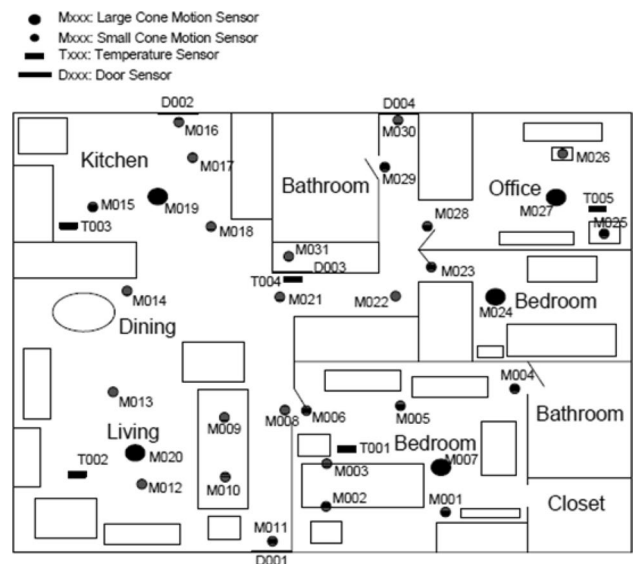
Mxxx: Large Cone Motion Sensor
Mxxx: Small Cone Motion Sensor
Txxx: Temperature Sensor
Dxxx: Door Sensor

D002
M016
Kitchen
M017
M015
M019
T003
M018
D004
M030
Bathroom
M029
M026
Office
T005
M027
M025
M028
M031
D003
T004
M021
M023
M014
M022
M024
Bedroom
Dining
M013
M009
Living
M020
T002
M012
M010
M008
M006
M005
M004
Bathroom
T001
Bedroom
M003
M007
M002
M001
Closet
M011
D001